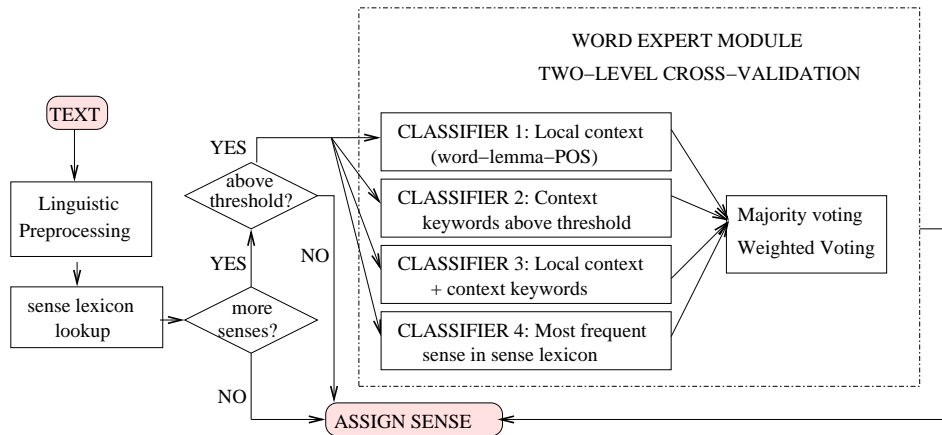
WORD EXPERT MODULE

TWO–LEVEL CROSS–VALIDATION

TEXT

Linguistic Preprocessing

sense lexicon lookup

more senses?

YES

above threshold?

YES

NO

NO

CLASSIFIER 1: Local context (word–lemma–POS)

CLASSIFIER 2: Context keywords above threshold

CLASSIFIER 3: Local context + context keywords

CLASSIFIER 4: Most frequent sense in sense lexicon

Majority voting

Weighted Voting

ASSIGN SENSE